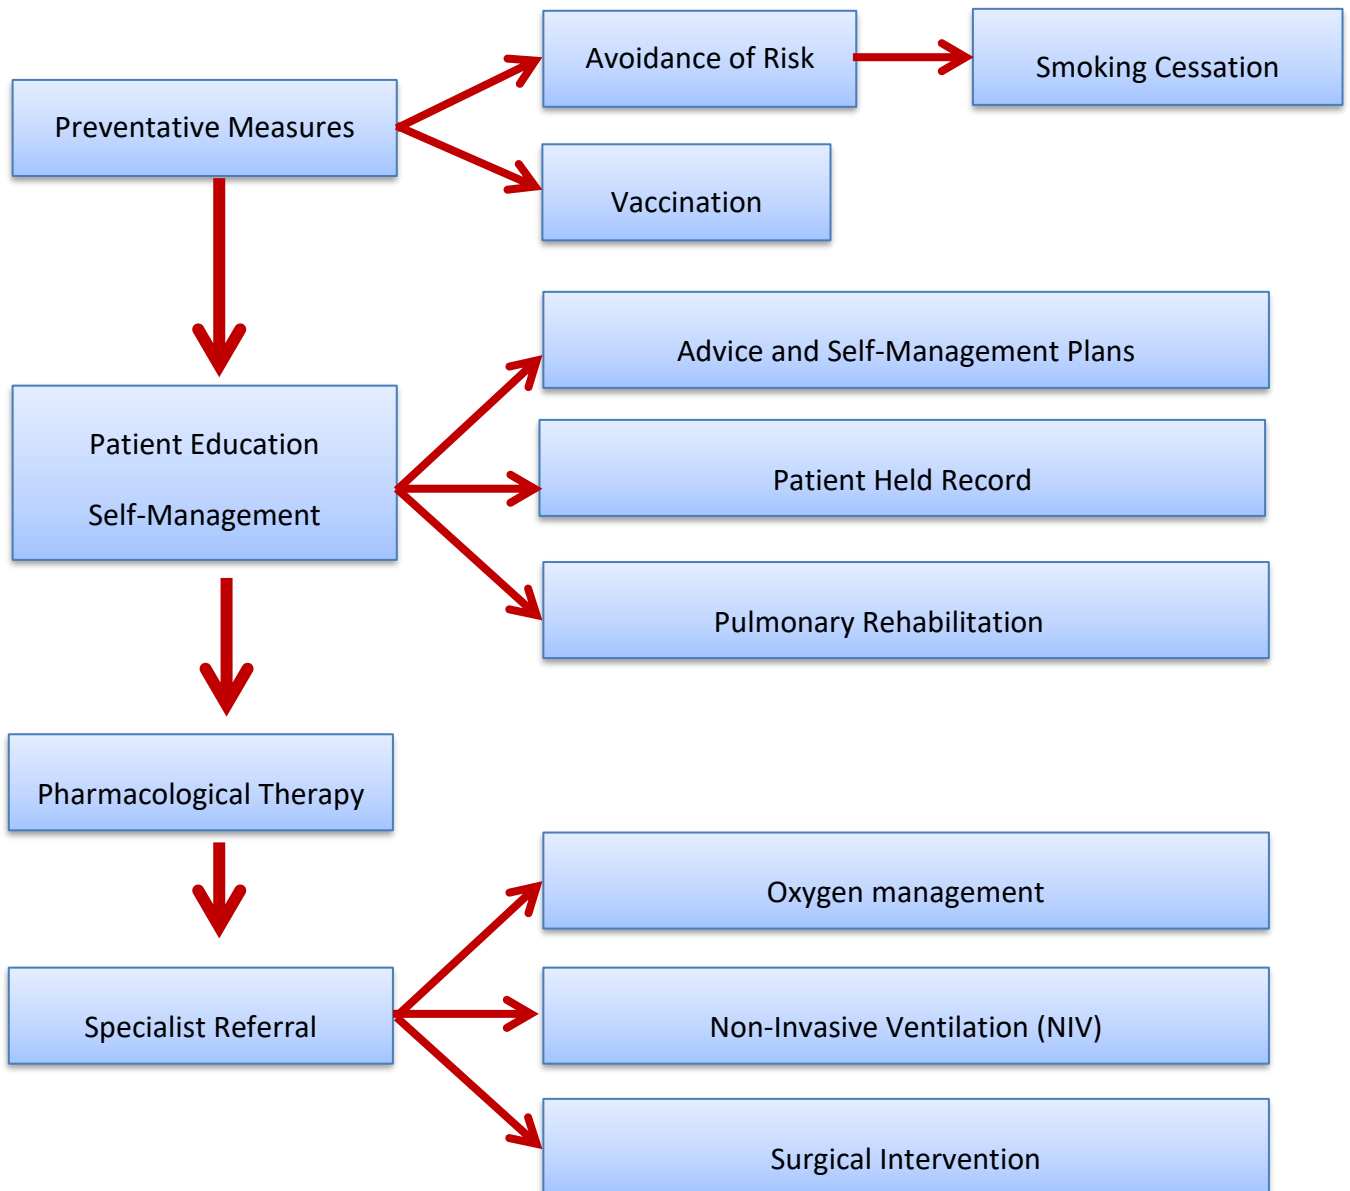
Preventative Measures

Avoidance of Risk

Smoking Cessation

Vaccination

Patient Education

Self-Management

Advice and Self-Management Plans

Patient Held Record

Pulmonary Rehabilitation

Pharmacological Therapy

Specialist Referral

Oxygen management

Non-Invasive Ventilation (NIV)

Surgical Intervention